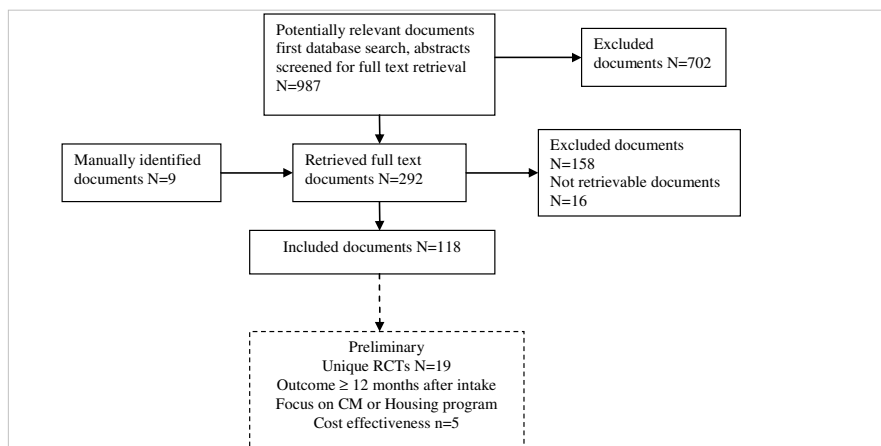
Potentially relevant documents first database search, abstracts screened for full text retrieval N=987

Excluded documents N=702

Manually identified documents N=9

Retrieved full text documents N=292

Excluded documents N=158
Not retrievable documents N=16

Included documents N=118

Preliminary
Unique RCTs N=19
Outcome ≥ 12 months after intake
Focus on CM or Housing program
Cost effectiveness n=5